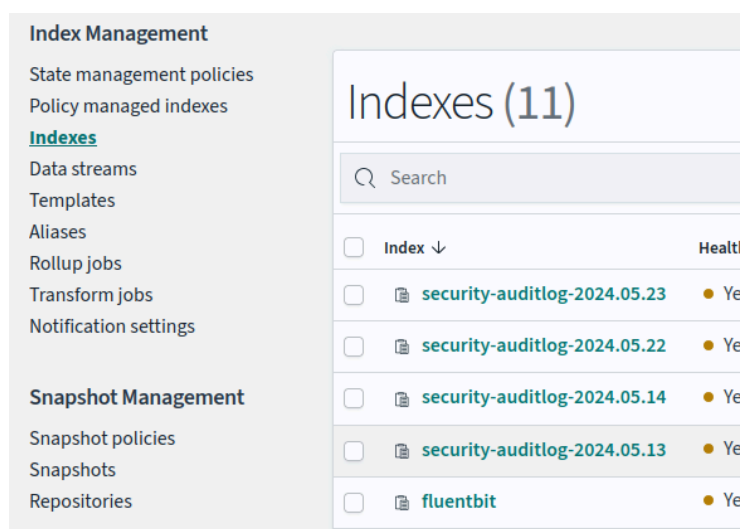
Index Management

State management policies
Policy managed indexes
Indexes
Data streams
Templates
Aliases
Rollup jobs
Transform jobs
Notification settings

Snapshot Management

Snapshot policies
Snapshots
Repositories

Indexes (11)

Search

| Index ↓ | Healt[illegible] |
|---|---|
| security-auditlog-2024.05.23 | Ye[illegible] |
| security-auditlog-2024.05.22 | Ye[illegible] |
| security-auditlog-2024.05.14 | Ye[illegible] |
| security-auditlog-2024.05.13 | Ye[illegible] |
| fluentbit | Ye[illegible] |